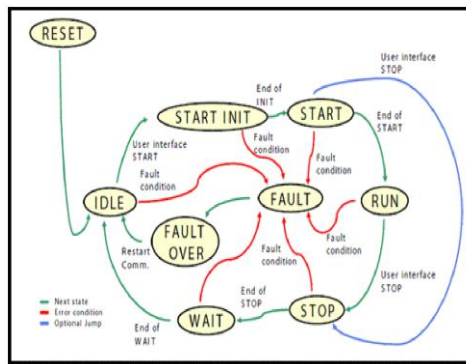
RESET

User interface STOP

End of INIT

START INIT

START

End of START

User interface START

Fault condition

Fault condition

Fault condition

IDLE

FAULT

RUN

FAULT OVER

Fault condition

Restart Comm.

Fault condition

User interface STOP

End of STOP

Next state
Error condition
Optional Jump

WAIT

STOP

End of WAIT